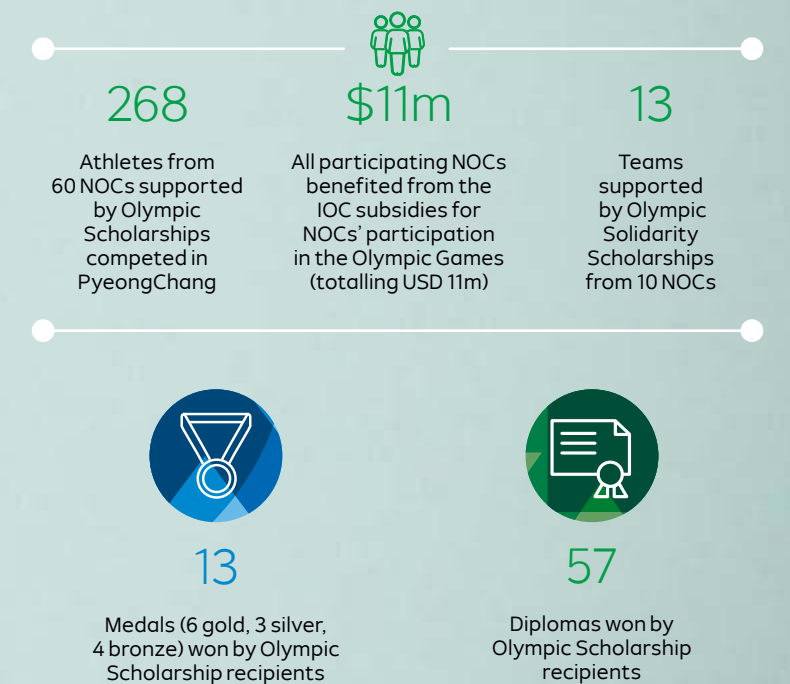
268

Athletes from 60 NOCs supported by Olympic Scholarships competed in PyeongChang

$11m

All participating NOCs benefited from the IOC subsidies for NOCs' participation in the Olympic Games (totalling USD 11m)

13

Teams supported by Olympic Solidarity Scholarships from 10 NOCs

13

Medals (6 gold, 3 silver, 4 bronze) won by Olympic Scholarship recipients

57

Diplomas won by Olympic Scholarship recipients